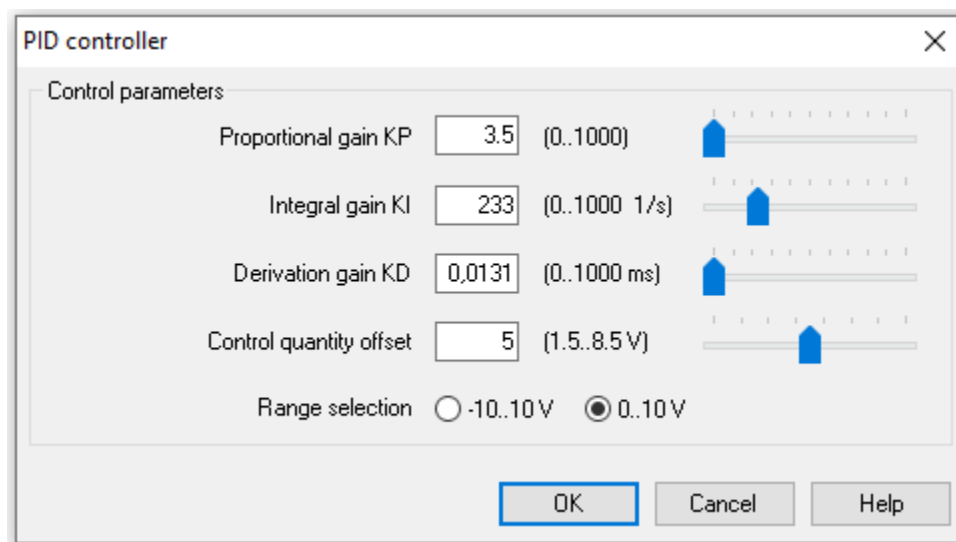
PID controller ×

Control parameters

Proportional gain KP 3.5 (0..1000)

Integral gain KI 233 (0..1000 1/s)

Derivation gain KD 0,0131 (0..1000 ms)

Control quantity offset 5 (1.5..8.5 V)

Range selection -10..10 V 0..10 V

OK Cancel Help